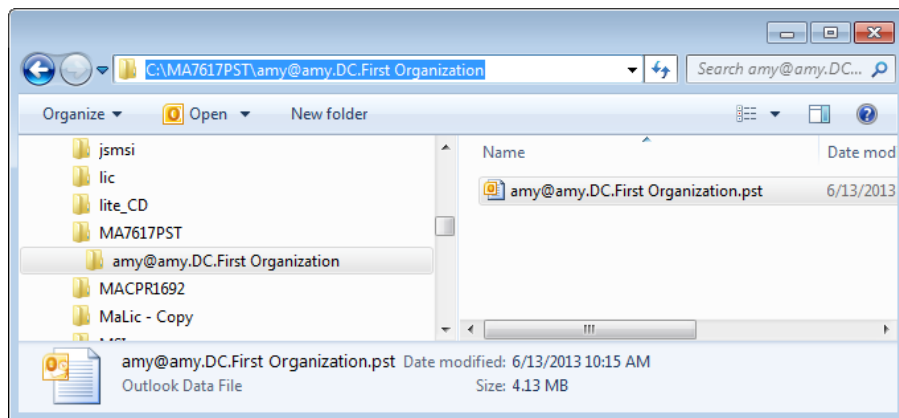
C:\MA7617PST\amy@amy.DC.First Organization

Search amy@amy.DC...

Organize ▼ Open ▼ New folder

jsmsi
lic
lite_CD
MA7617PST
amy@amy.DC.First Organization
MACPR1692
MaLic - Copy

Name
Date mod

amy@amy.DC.First Organization.pst 6/13/2013

amy@amy.DC.First Organization.pst Date modified: 6/13/2013 10:15 AM
Outlook Data File Size: 4.13 MB